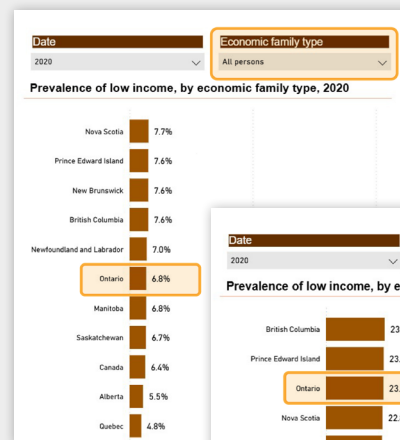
Date

2020

Economic family type

All persons

Prevalence of low income, by economic family type, 2020

Nova Scotia 7.7%

Prince Edward Island 7.6%

New Brunswick 7.6%

British Columbia 7.6%

Newfoundland and Labrador 7.0%

Ontario 6.8%

Manitoba 6.8%

Saskatchewan 6.7%

Canada 6.4%

Alberta 5.5%

Quebec 4.8%

Date

2020

Prevalence of low income, by e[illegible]

British Columbia 23.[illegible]

Prince Edward Island 23.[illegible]

Ontario 23.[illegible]

Nova Scotia 22.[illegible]